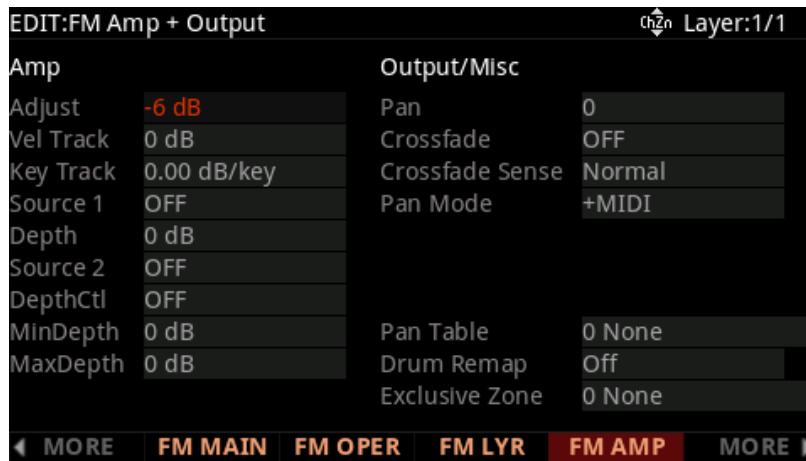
EDIT:FM Amp + Output

ChZn Layer:1/1

Amp

| | |
|---|---|
| Adjust | -6 dB |
| Vel Track | 0 dB |
| Key Track | 0.00 dB/key |
| Source 1 | OFF |
| Depth | 0 dB |
| Source 2 | OFF |
| DepthCtl | OFF |
| MinDepth | 0 dB |
| MaxDepth | 0 dB |

Output/Misc

| | |
|---|---|
| Pan | 0 |
| Crossfade | OFF |
| Crossfade Sense | Normal |
| Pan Mode | +MIDI |
| Pan Table | 0 None |
| Drum Remap | Off |
| Exclusive Zone | 0 None |

MORE | FM MAIN | FM OPER | FM LYR | FM AMP | MORE